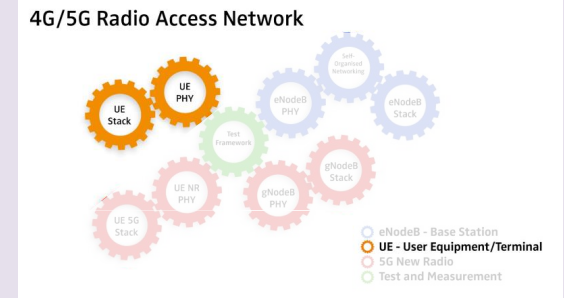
4G/5G Radio Access Network

UE Stack

UE PHY

Self-Organised Networking

eNodeB PHY

eNodeB Stack

Test Framework

UE NR PHY

gNodeB Stack

gNodeB PHY

UE 5G Stack

eNodeB - Base Station
UE - User Equipment/Terminal
5G New Radio
Test and Measurement